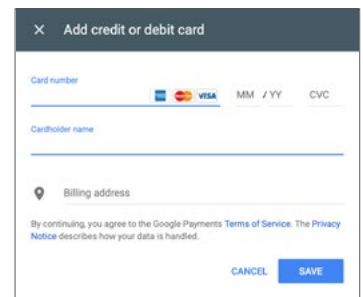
× Add credit or debit card

Card number

VISA

MM / YY

CVC

Cardholder name

Billing address

By continuing, you agree to the Google Payments Terms of Service. The Privacy Notice describes how your data is handled.

CANCEL

SAVE